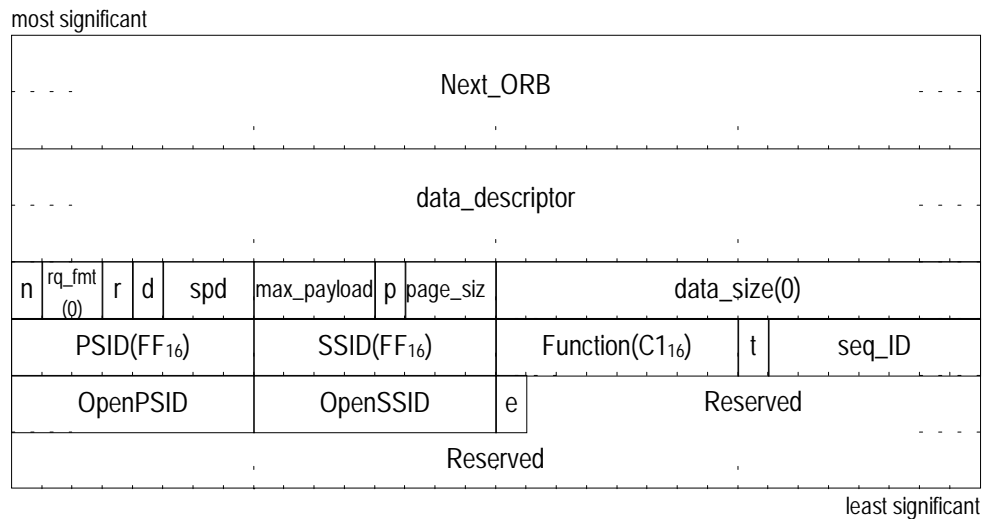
most significant

| Next_ORB | | | | | | | | | | | | |
|---|---|---|---|---|---|---|---|---|---|---|---|---|
| data_descriptor | | | | | | | | | | | | |
| n | rq_fmt (0) | r | d | spd | max_payload | p | page_siz | data_size(0) | | | | |
| PSID($FF_{16}$) | | | | | SSID($FF_{16}$) | | | Function($C1_{16}$) | | t | seq_ID | |
| OpenPSID | | | | | OpenSSID | | | e | Reserved | | | |
| Reserved | | | | | | | | | | | | |

least significant